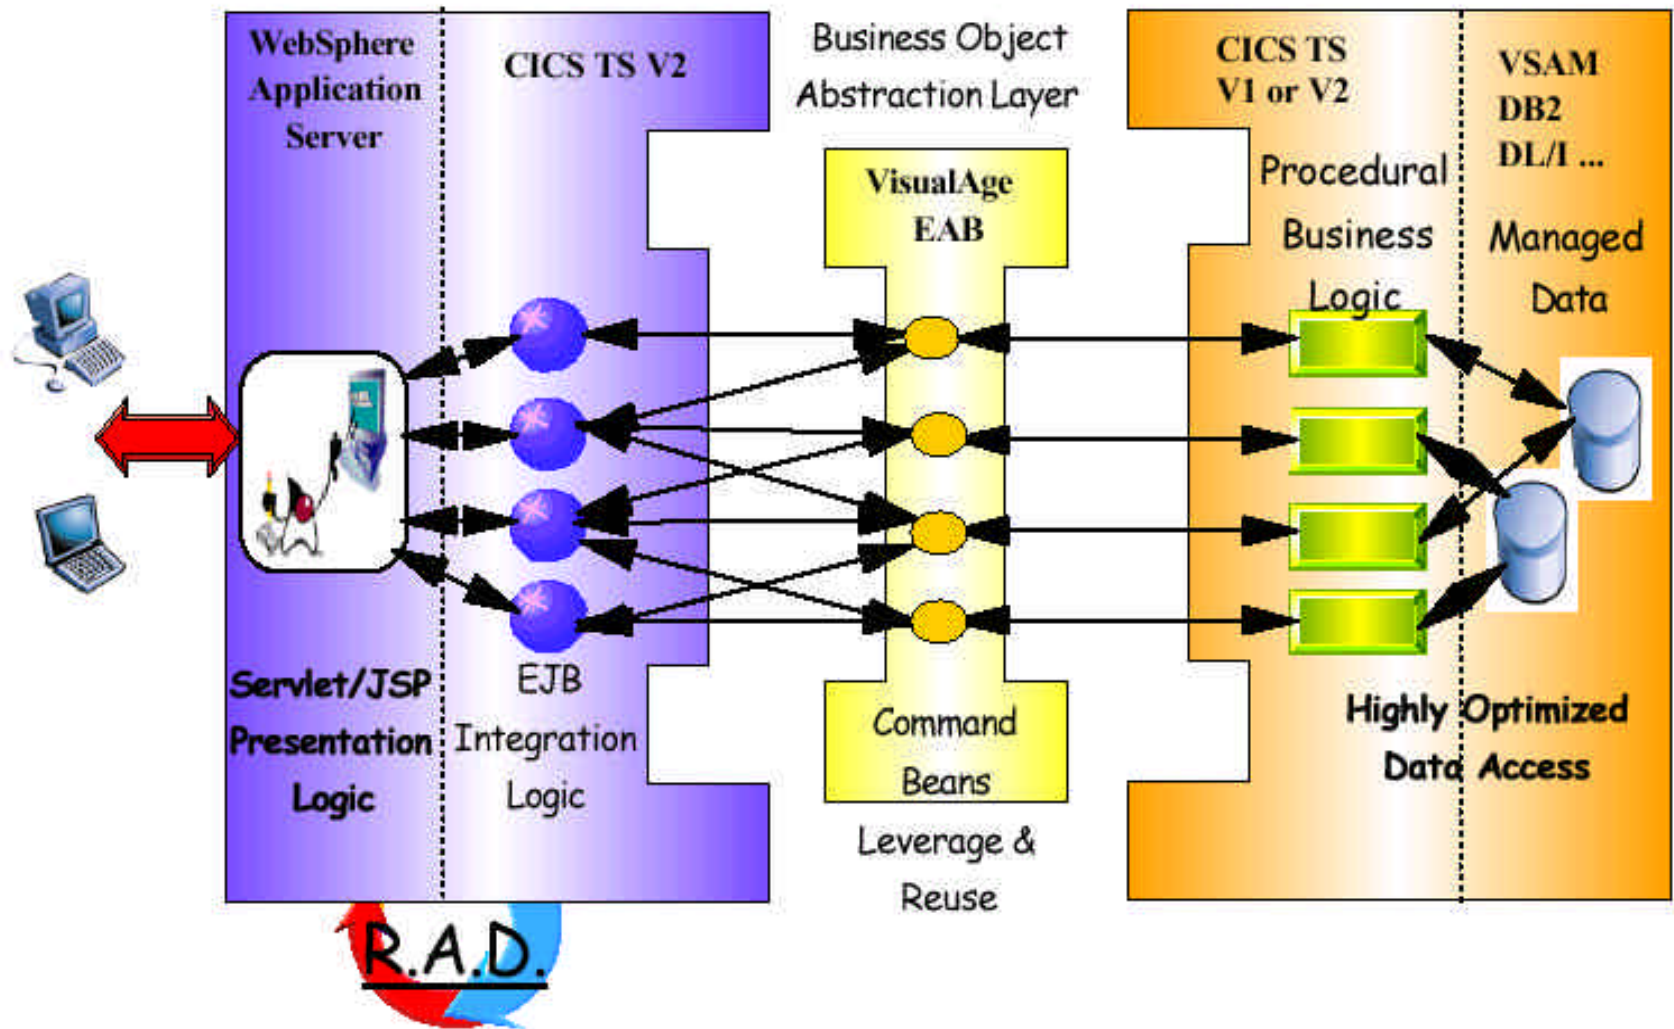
WebSphere Application Server

CICS TS V2

Business Object Abstraction Layer

CICS TS V1 or V2

VSAM DB2 DL/I ...

VisualAge EAB

Procedural Business Logic

Managed Data

Servlet/JSP Presentation Logic

EJB Integration Logic

Command Beans

Highly Optimized Data Access

Leverage & Reuse

R.A.D.